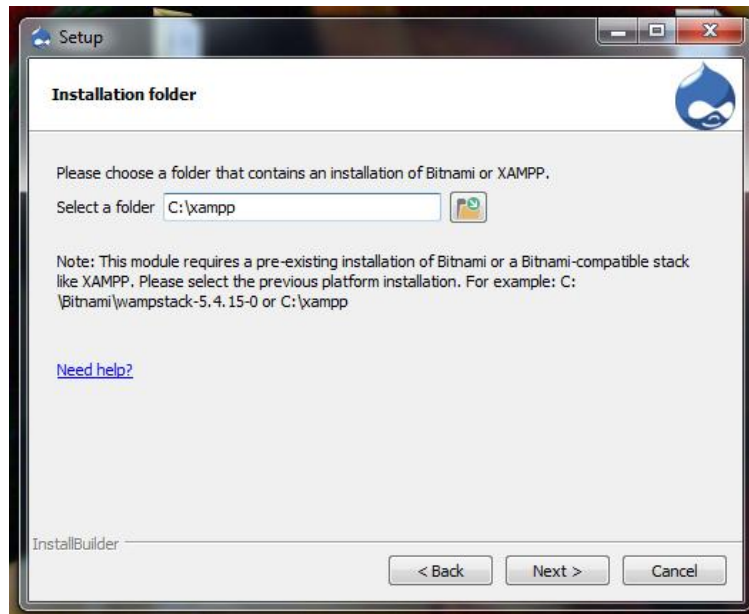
Setup

Installation folder

Please choose a folder that contains an installation of Bitnami or XAMPP.

Select a folder C:\xampp

Note: This module requires a pre-existing installation of Bitnami or a Bitnami-compatible stack like XAMPP. Please select the previous platform installation. For example: C:\Bitnami\wampstack-5.4.15-0 or C:\xampp

Need help?

InstallBuilder

< Back Next > Cancel